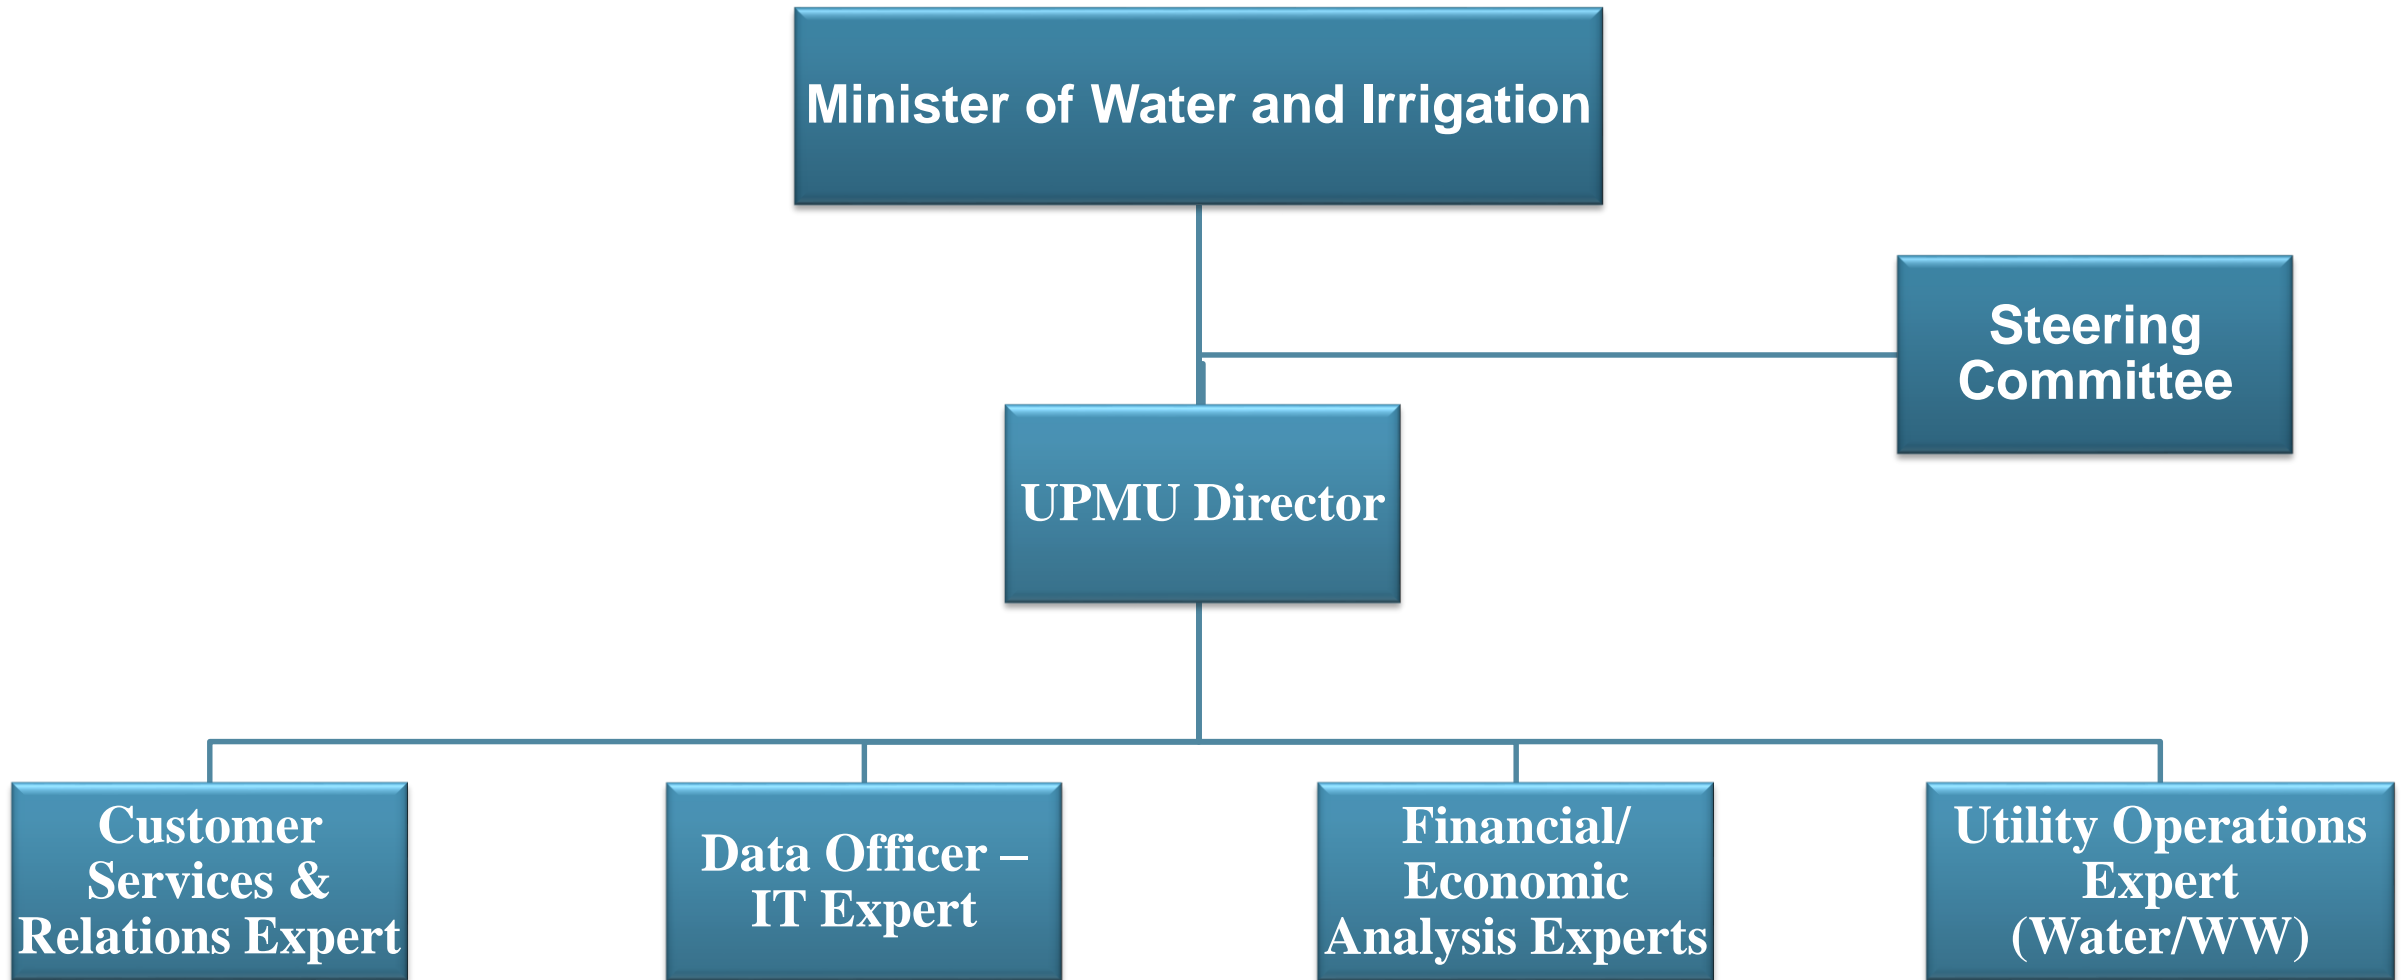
Minister of Water and Irrigation

Steering Committee

UPMU Director

Customer Services & Relations Expert

Data Officer – IT Expert

Financial/ Economic Analysis Experts

Utility Operations Expert (Water/WW)